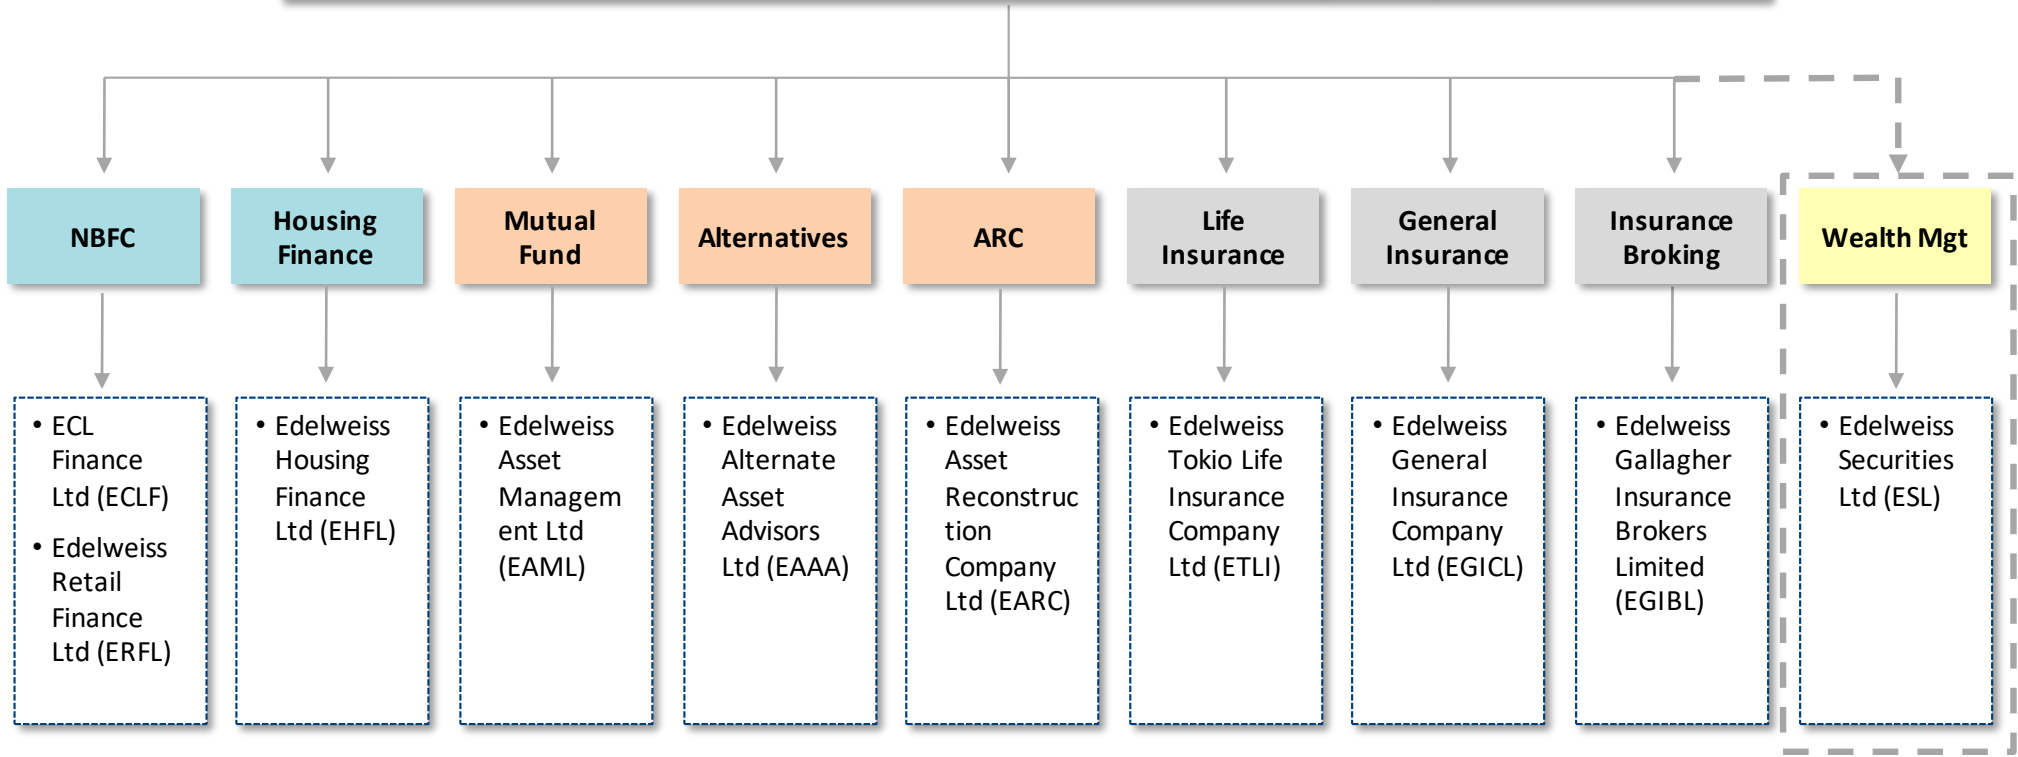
NBFC

• ECL Finance Ltd (ECLF)
• Edelweiss Retail Finance Ltd (ERFL)

Housing Finance

• Edelweiss Housing Finance Ltd (EHFL)

Mutual Fund

• Edelweiss Asset Management Ltd (EAML)

Alternatives

• Edelweiss Alternate Asset Advisors Ltd (EAAA)

ARC

• Edelweiss Asset Reconstruction Company Ltd (EARC)

Life Insurance

• Edelweiss Tokio Life Insurance Company Ltd (ETLI)

General Insurance

• Edelweiss General Insurance Company Ltd (EGICL)

Insurance Broking

• Edelweiss Gallagher Insurance Brokers Limited (EGIBL)

Wealth Mgt

• Edelweiss Securities Ltd (ESL)